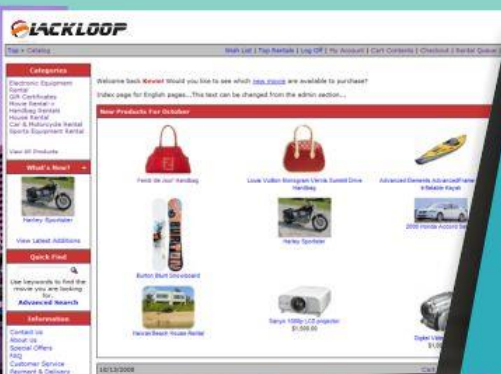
BLACKLOOP

Top » Catalog

Wish List | Top Rentals | Log Off | My Account | Cart Contents | Checkout | Rental Queue

Categories

Electronic Equipment Rental
Gift Certificates
Movie Rental
Handbag Rental
House Rental
Car & Motorcycle Rental
Sports Equipment Rental

View All Products

What's New?

Harley Sportster

View Latest Additions

Quick Find

Use keywords to find the movie you are looking for.
Advanced Search

Information

Contact Us
About Us
Special Offers
FAQ
Customer Service
Payment & Delivery

Welcome back Kevin! Would you like to see which new movie are available to purchase?

Index page for English pages... This text can be changed from the admin section...

New Products For October

Fendi de Jour' Handbag

Louis Vuitton Monogram Vernis Summit Drive Handbag

Advanced Elements AdvancedFrame Inflatable Kayak

Burton Blunt Snowboard

Harley Sportster

2000 Honda Accord Se

Hawaii Beach House Rental

Sanyo 1080p LCD projector
$1,500.00

Digital Vide
$1,0

10/13/2008